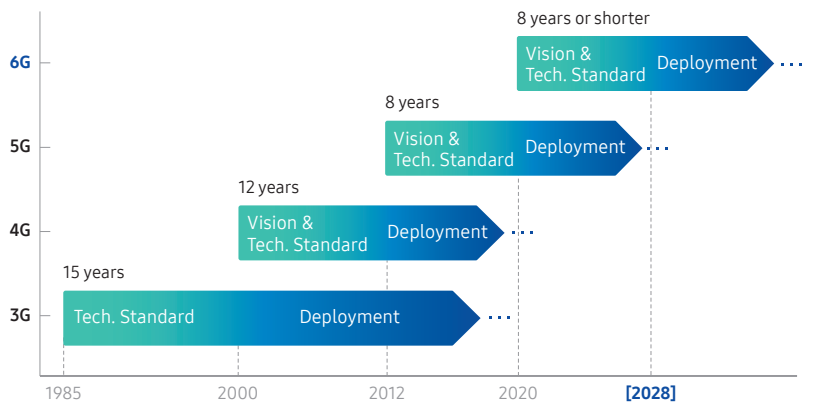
8 years or shorter

6G Vision & Tech. Standard Deployment

8 years

5G Vision & Tech. Standard Deployment

12 years

4G Vision & Tech. Standard Deployment

15 years

3G Tech. Standard Deployment

1985 2000 2012 2020 [2028]